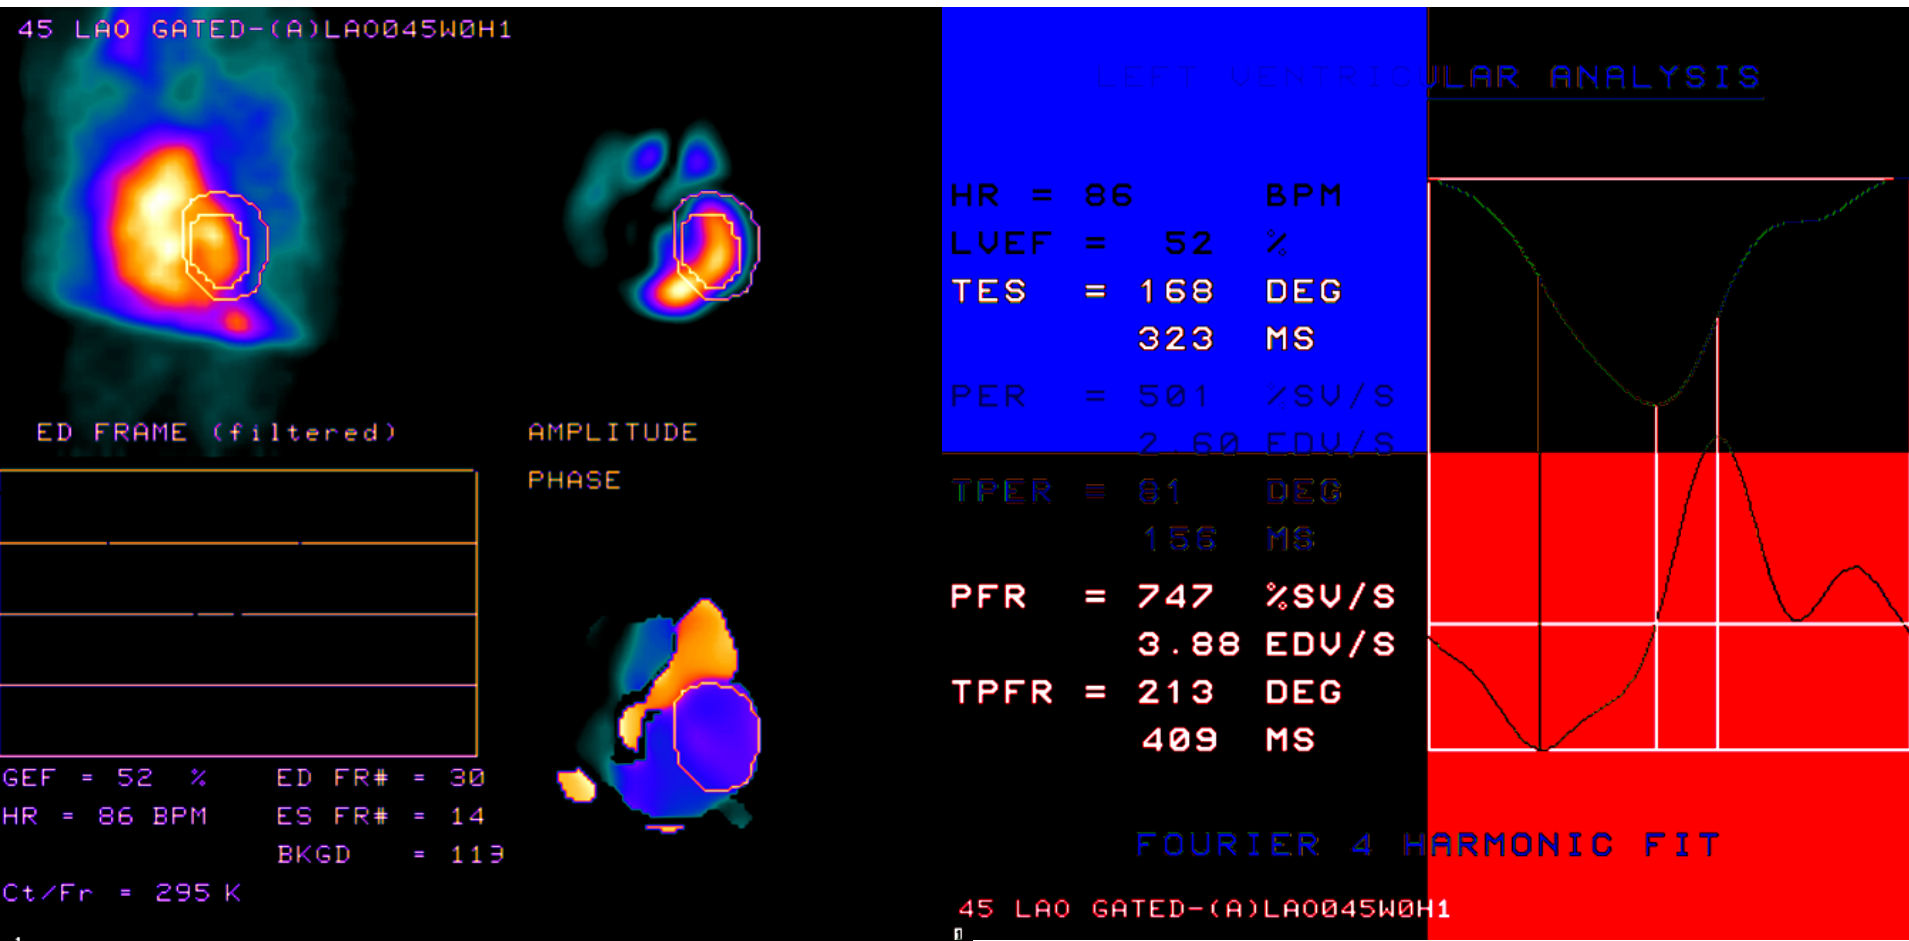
45 LAO GATED-(A)LA0045W0H1

ED FRAME (filtered)

AMPLITUDE

PHASE

GEF = 52 %
HR = 86 BPM

ED FR# = 30
ES FR# = 14
BKGD = 113

Ct/Fr = 295 K

LEFT VENTRICULAR ANALYSIS

HR = 86 BPM
LVEF = 52 %
TES = 168 DEG
323 MS

PER = 501 %SV/S
2.60 EDV/S

TPER = 81 DEG
156 MS

PFR = 747 %SV/S
3.88 EDV/S

TPFR = 213 DEG
409 MS

FOURIER 4 HARMONIC FIT

45 LAO GATED-(A)LA0045W0H1